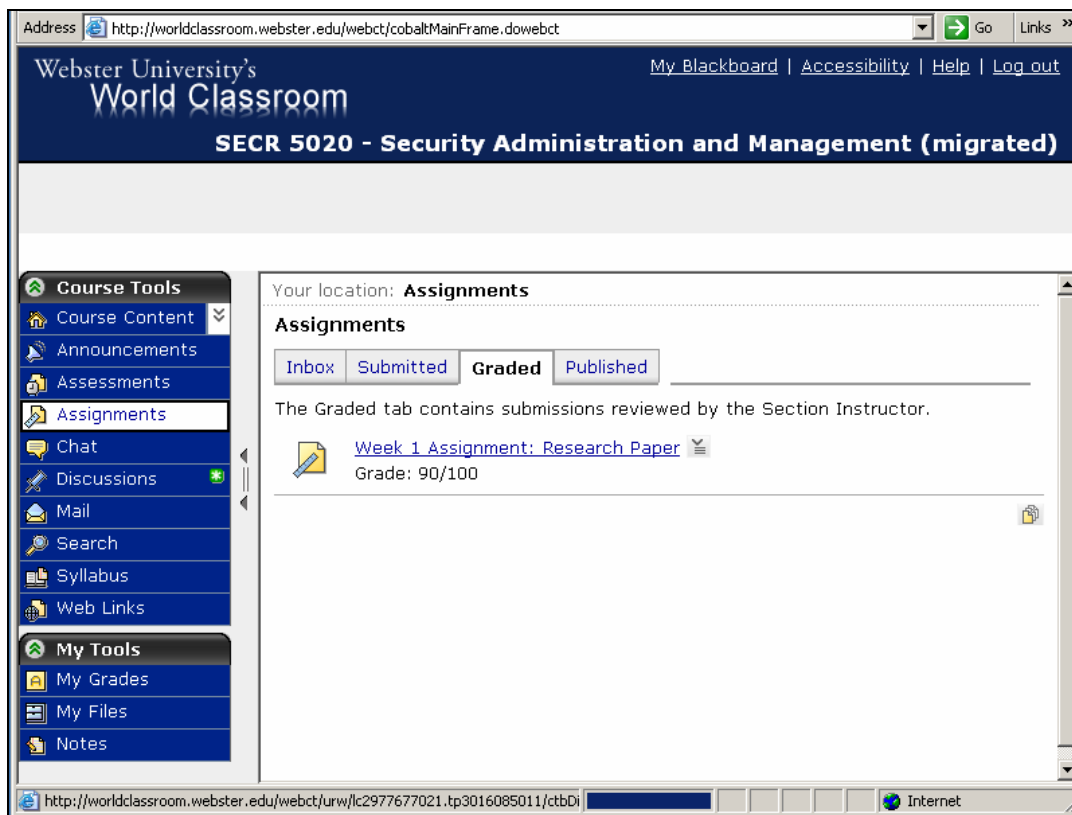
Address http://worldclassroom.webster.edu/webct/cobaltMainFrame.dowebct Go Links »

Webster University's
World Classroom

My Blackboard | Accessibility | Help | Log out

SECR 5020 - Security Administration and Management (migrated)

Course Tools
Course Content
Announcements
Assessments
Assignments
Chat
Discussions
Mail
Search
Syllabus
Web Links

My Tools
My Grades
My Files
Notes

Your location: Assignments

Assignments

| Inbox | Submitted | Graded | Published |
|---|---|---|---|

The Graded tab contains submissions reviewed by the Section Instructor.

Week 1 Assignment: Research Paper
Grade: 90/100

http://worldclassroom.webster.edu/webct/urw/lc2977677021.tp3016085011/ctbDi Internet